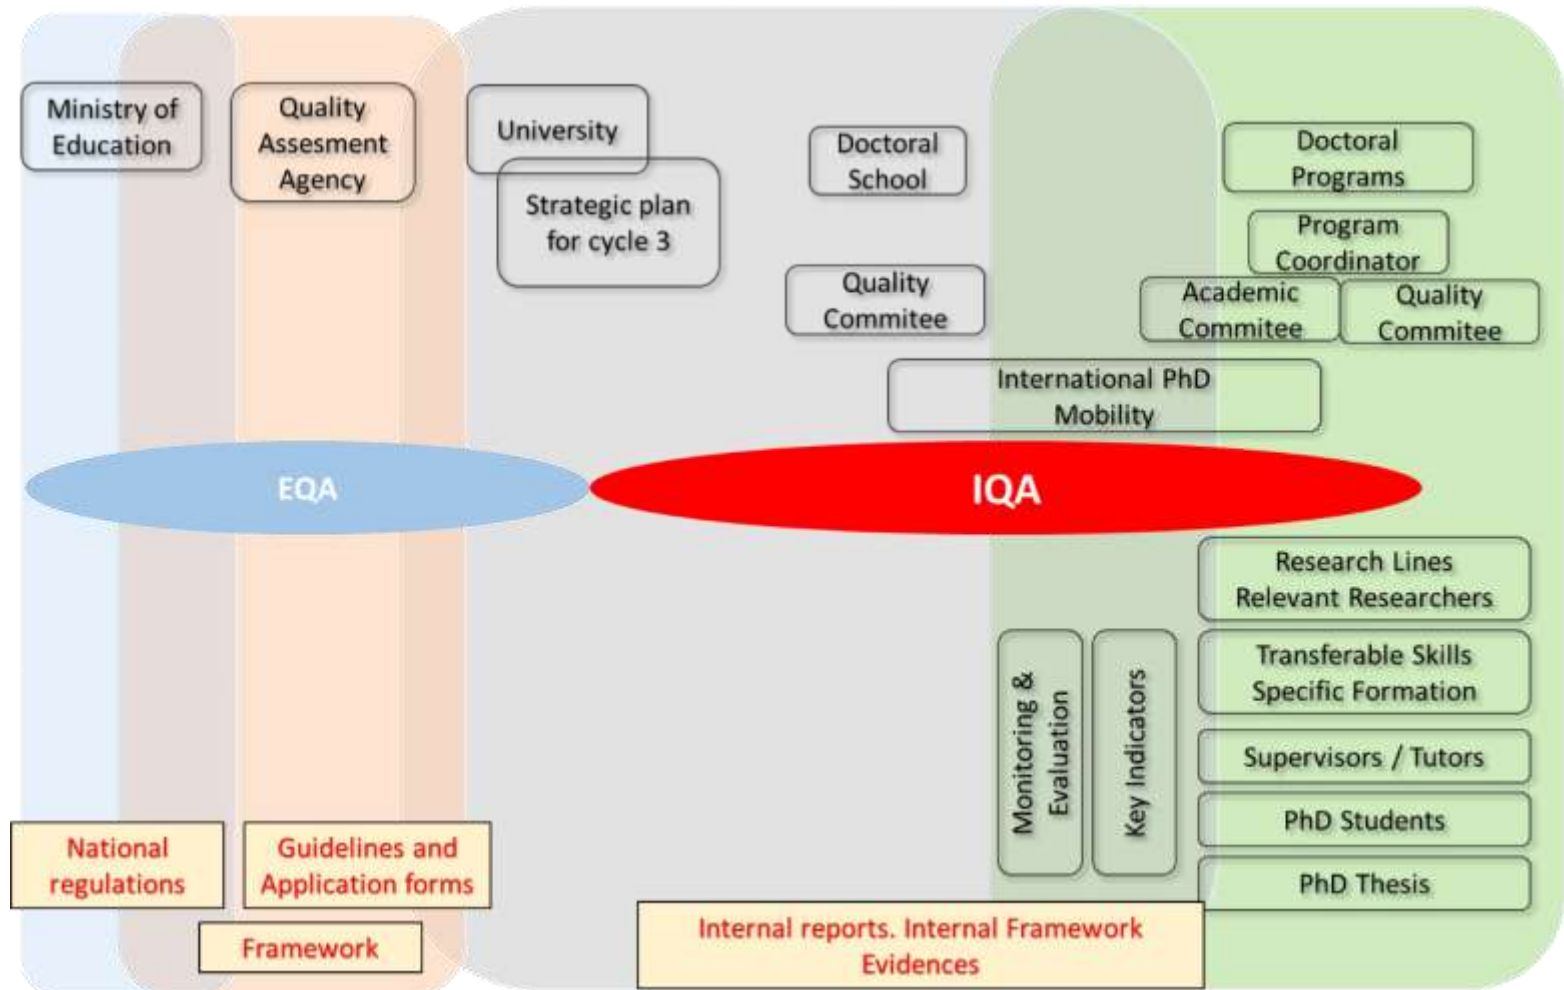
Ministry of Education

Quality Assesment Agency

University

Strategic plan for cycle 3

Doctoral School

Quality Commitee

Doctoral Programs

Program Coordinator

Academic Commitee

Quality Commitee

International PhD Mobility

EQA

IQA

Research Lines Relevant Researchers

Transferable Skills Specific Formation

Supervisors / Tutors

PhD Students

PhD Thesis

Monitoring & Evaluation

Key Indicators

National regulations

Guidelines and Application forms

Framework

Internal reports. Internal Framework Evidences